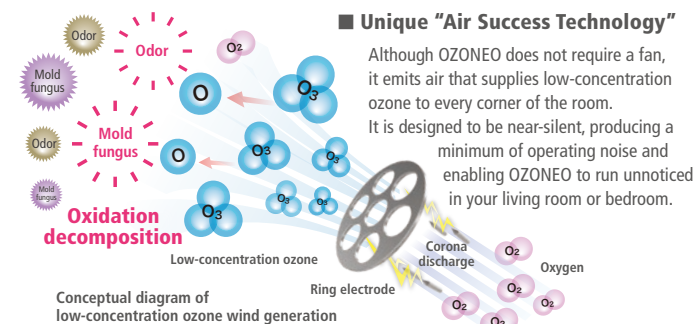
■ Unique "Air Success Technology"

Although OZONEO does not require a fan, it emits air that supplies low-concentration ozone to every corner of the room. It is designed to be near-silent, producing a minimum of operating noise and enabling OZONEO to run unnoticed in your living room or bedroom.

Odor

Odor

Mold fungus

Mold fungus

Odor

Mold fungus

$O_2$

O

$O_3$

O

$O_3$

$O_3$

$O_3$

$O_3$

$O_3$

Oxidation decomposition

Low-concentration ozone

Corona discharge

$O_2$

Oxygen

$O_2$

Ring electrode

$O_2$

$O_2$

$O_2$

$O_2$

Conceptual diagram of low-concentration ozone wind generation